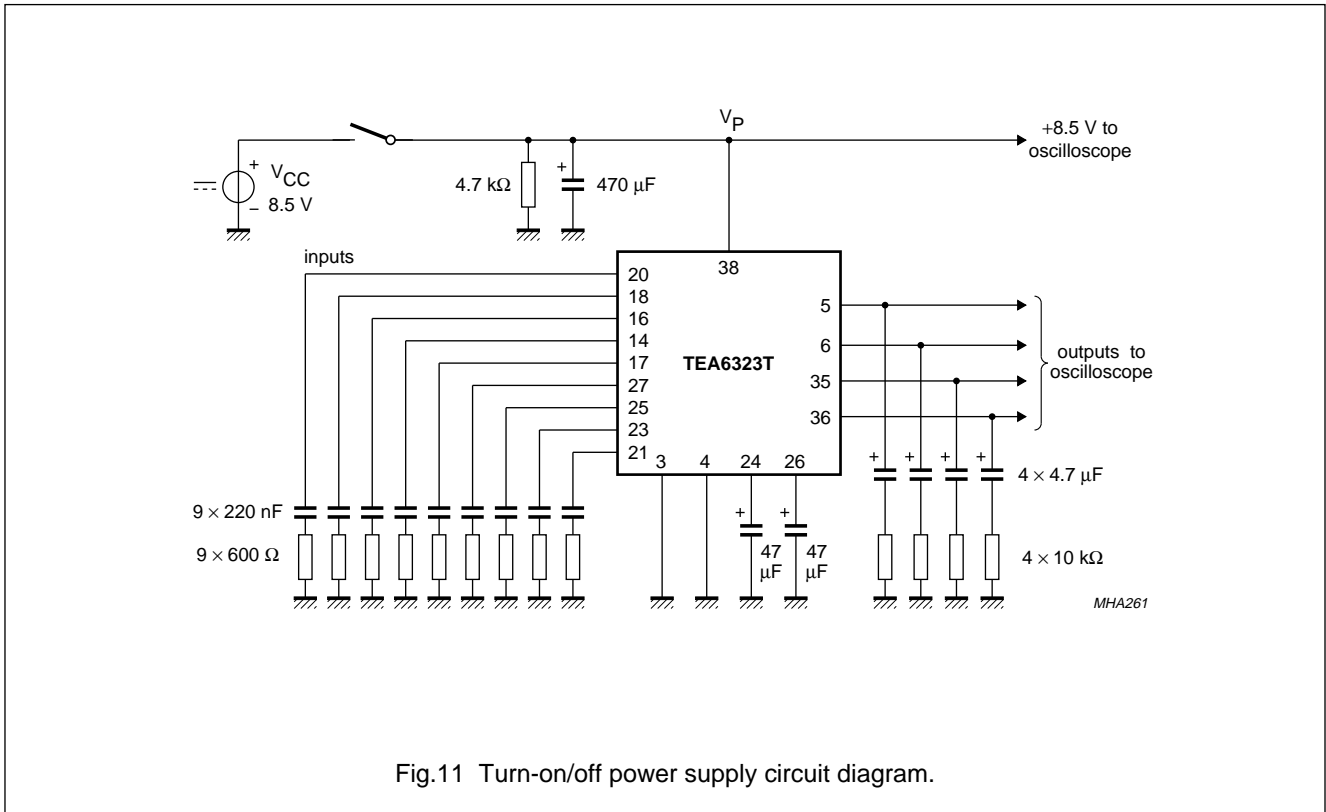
$V_P$

+8.5 V to oscilloscope

+

$V_{CC}$

8.5 V

–

4.7 kΩ

+

470 μF

inputs

20

18

16

14

17

27

25

23

21

38

TEA6323T

3

4

24

26

5

6

35

36

outputs to oscilloscope

+

+

+

+

+

+

4 × 4.7 μF

9 × 220 nF

9 × 600 Ω

47 μF

47 μF

4 × 10 kΩ

MHA261

Fig.11 Turn-on/off power supply circuit diagram.